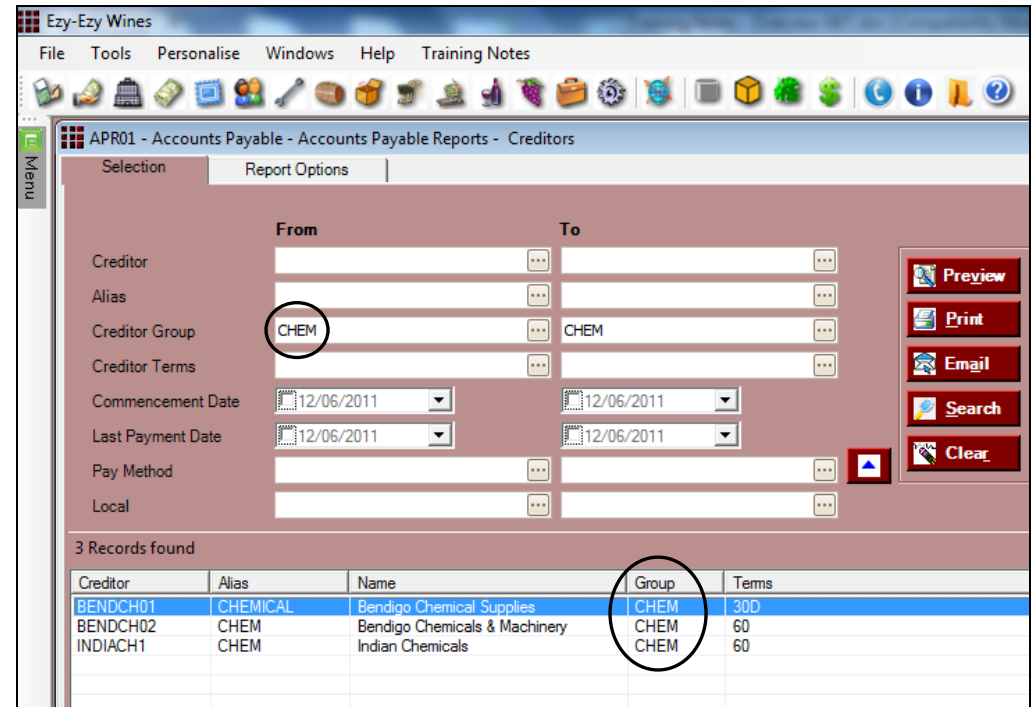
Ezy-Ezy Wines

File Tools Personalise Windows Help Training Notes

Menu

APR01 - Accounts Payable - Accounts Payable Reports - Creditors

Selection Report Options

From To

Creditor
Alias
Creditor Group CHEM CHEM
Creditor Terms
Commencement Date 12/06/2011 12/06/2011
Last Payment Date 12/06/2011 12/06/2011
Pay Method
Local

Preview
Print
Email
Search
Clear

3 Records found

| Creditor | Alias | Name | Group | Terms |
|---|---|---|---|---|
| BENDCH01 | CHEMICAL | Bendigo Chemical Supplies | CHEM | 30D |
| BENDCH02 | CHEM | Bendigo Chemicals & Machinery | CHEM | 60 |
| INDIACH1 | CHEM | Indian Chemicals | CHEM | 60 |